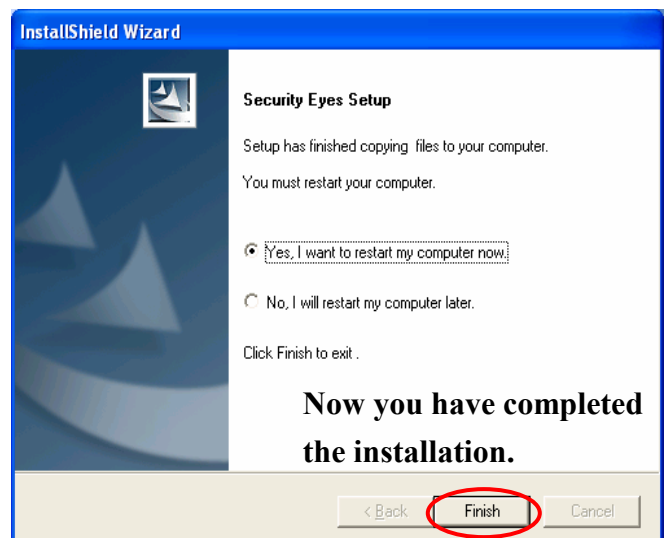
InstallShield Wizard

Security Eyes Setup

Setup has finished copying files to your computer.

You must restart your computer.

Yes, I want to restart my computer now.

No, I will restart my computer later.

Click Finish to exit .

Now you have completed the installation.

< Back

Finish

Cancel